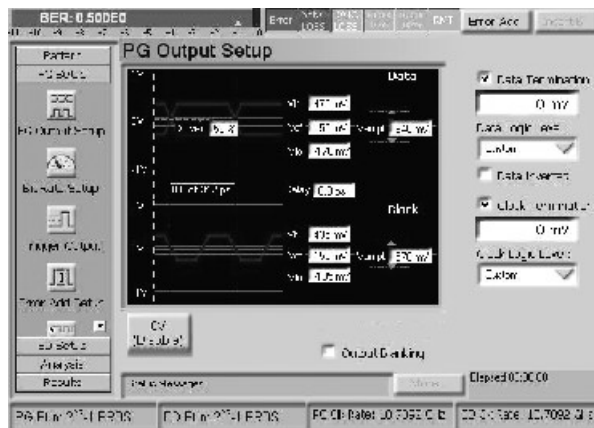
BER: 0.500E0

Error

Error Add

Pattern

PG Setup

PG Output Setup

Error Setup

Trigger Output

Error Add Setup

ED Setup

Analysis

Results

PG Output Setup

Data

Data Termination

0 mV

Data Logic Level

Custom

Data Inverted

Clock Termination

0 mV

Clock Logic Level

Custom

Clock

Delay 0.0ps

Output Blanking

Status Messages

Elapsed 00:00:00

PG Run $2^{31}$-1 PRBS

ED Run $2^{31}$-1 PRBS

PG Clk Rate: 10.7092 Gb

ED Clk Rate: 10.7092 Gb